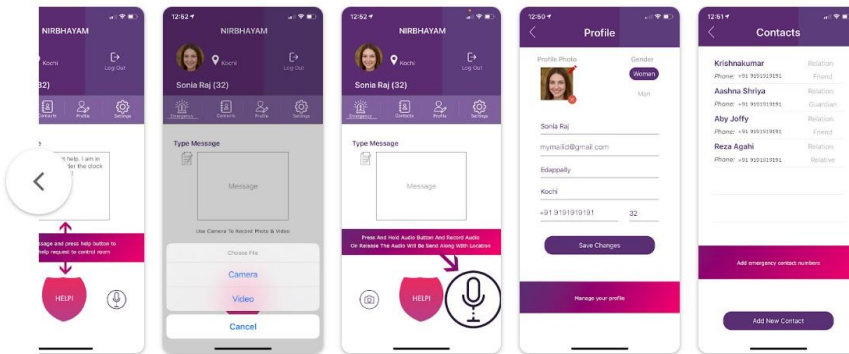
NIRBHAYAM

Log Out

32)

Contacts Profile Settings

t help. I am in
the clock

ssage and press help button to
help request to control room

HELP!

12:52

NIRBHAYAM

Kochi

Log Out

Sonia Raj (32)

Emergency Contacts Profile Settings

Type Message

Message

Use Camera To Record Photo & Video

Choose File

Camera

Video

Cancel

12:52

NIRBHAYAM

Kochi

Log Out

Sonia Raj (32)

Emergency Contacts Profile Settings

Type Message

Message

Press And Hold Audio Button And Record Audio Or Release The Audio Will Be Send Along With Location

HELP!

12:50

Profile

Profile Photo

Gender

Woman

Man

Sonia Raj

mymailid@gmail.com

Edappally

Kochi

+91 9191919191

32

Save Changes

Manage your profile

12:51

Contacts

Krishnakumar
Phone: +91 9191919191
Relation
Friend

Aashna Shriya
Phone: +91 9191919191
Relation
Guardian

Aby Joffy
Phone: +91 9191919191
Relation
Friend

Reza Agahi
Phone: +91 9101019191
Relation
Relative

Add emergency contact numbers

Add New Contact